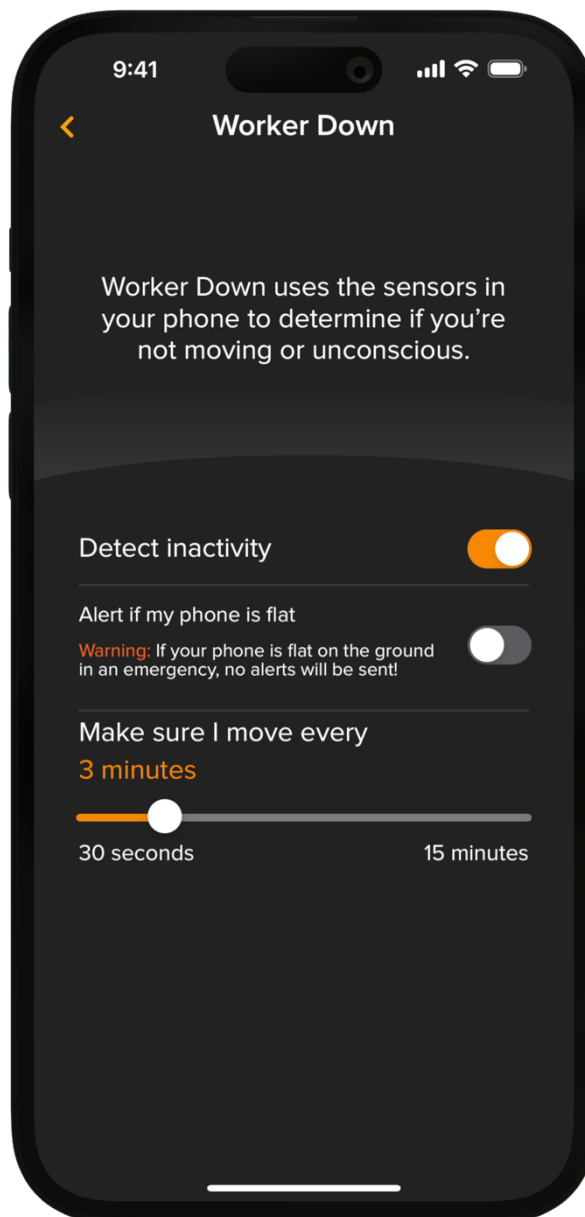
9:41

<

Worker Down

Worker Down uses the sensors in your phone to determine if you're not moving or unconscious.

Detect inactivity

Alert if my phone is flat

Warning: If your phone is flat on the ground in an emergency, no alerts will be sent!

Make sure I move every

3 minutes

30 seconds

15 minutes